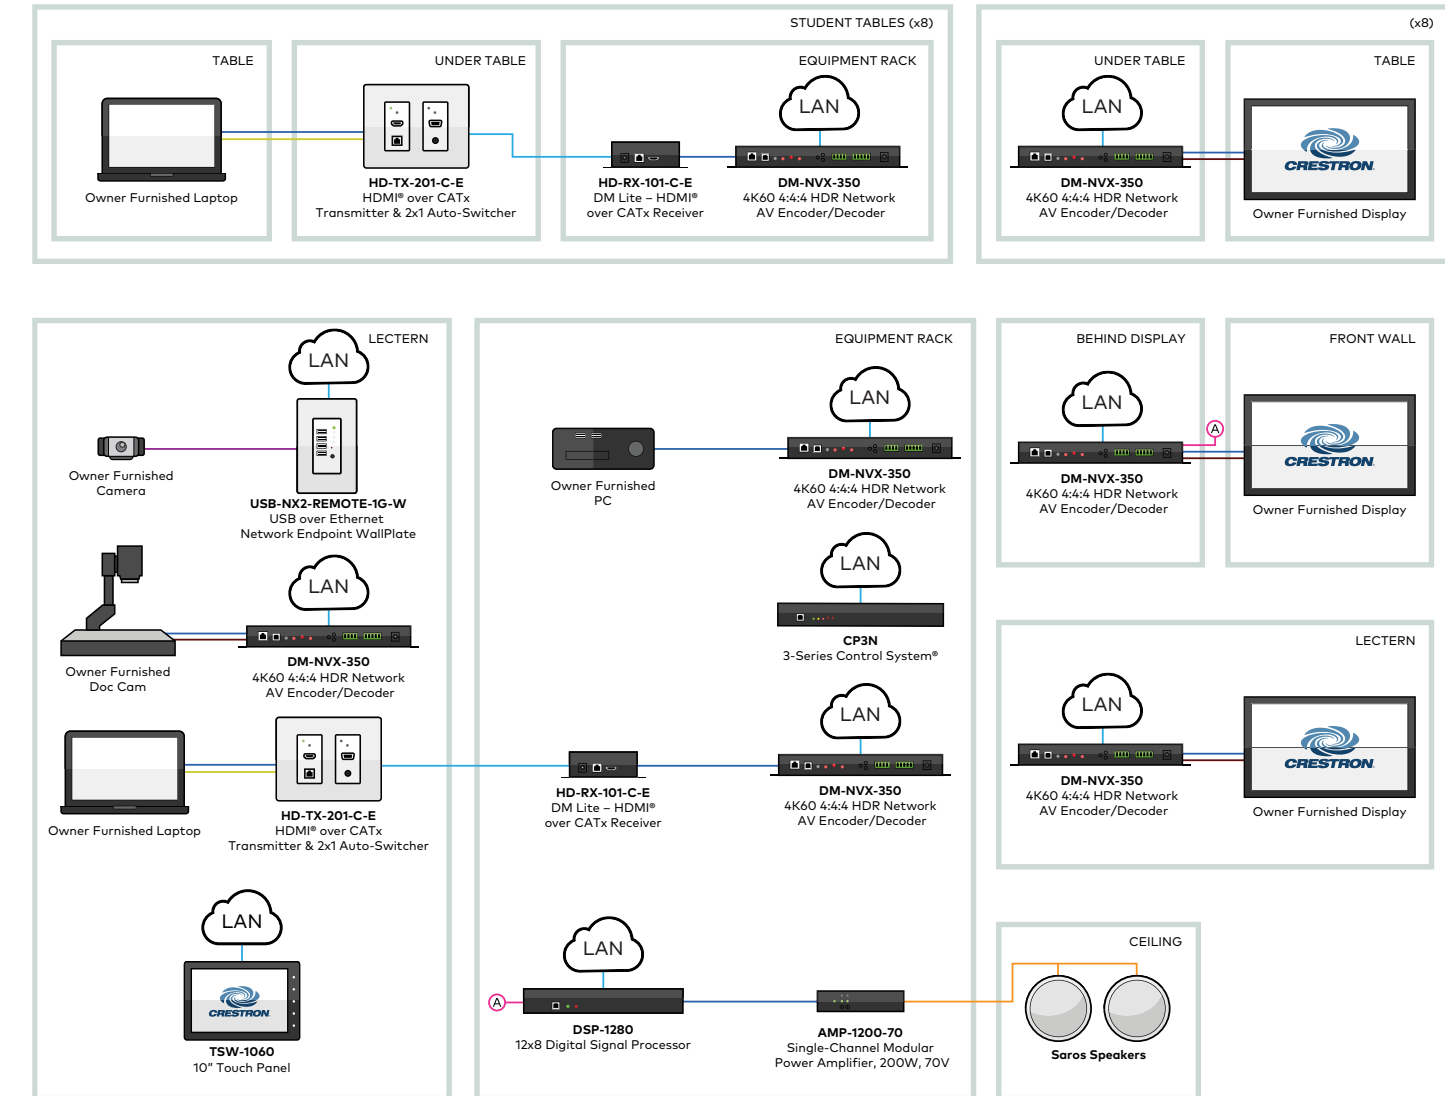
STUDENT TABLES (x8)

TABLE

Owner Furnished Laptop

UNDER TABLE

HD-TX-201-C-E
HDMI® over CATx
Transmitter & 2x1 Auto-Switcher

EQUIPMENT RACK

LAN

HD-RX-101-C-E
DM Lite – HDMI®
over CATx Receiver

DM-NVX-350
4K60 4:4:4 HDR Network
AV Encoder/Decoder

(x8)

UNDER TABLE

LAN

DM-NVX-350
4K60 4:4:4 HDR Network
AV Encoder/Decoder

TABLE

CRESTRON

Owner Furnished Display

LECTERN

LAN

Owner Furnished
Camera

USB-NX2-REMOTE-1G-W
USB over Ethernet
Network Endpoint WallPlate

LAN

Owner Furnished
Doc Cam

DM-NVX-350
4K60 4:4:4 HDR Network
AV Encoder/Decoder

Owner Furnished Laptop

HD-TX-201-C-E
HDMI® over CATx
Transmitter & 2x1 Auto-Switcher

LAN

CRESTRON

TSW-1060
10" Touch Panel

EQUIPMENT RACK

LAN

Owner Furnished
PC

DM-NVX-350
4K60 4:4:4 HDR Network
AV Encoder/Decoder

LAN

CP3N
3-Series Control System®

LAN

HD-RX-101-C-E
DM Lite – HDMI®
over CATx Receiver

DM-NVX-350
4K60 4:4:4 HDR Network
AV Encoder/Decoder

LAN

A

DSP-1280
12x8 Digital Signal Processor

AMP-1200-70
Single-Channel Modular
Power Amplifier, 200W, 70V

BEHIND DISPLAY

LAN

A

DM-NVX-350
4K60 4:4:4 HDR Network
AV Encoder/Decoder

FRONT WALL

CRESTRON

Owner Furnished Display

LECTERN

LAN

DM-NVX-350
4K60 4:4:4 HDR Network
AV Encoder/Decoder

CRESTRON

Owner Furnished Display

CEILING

Saros Speakers